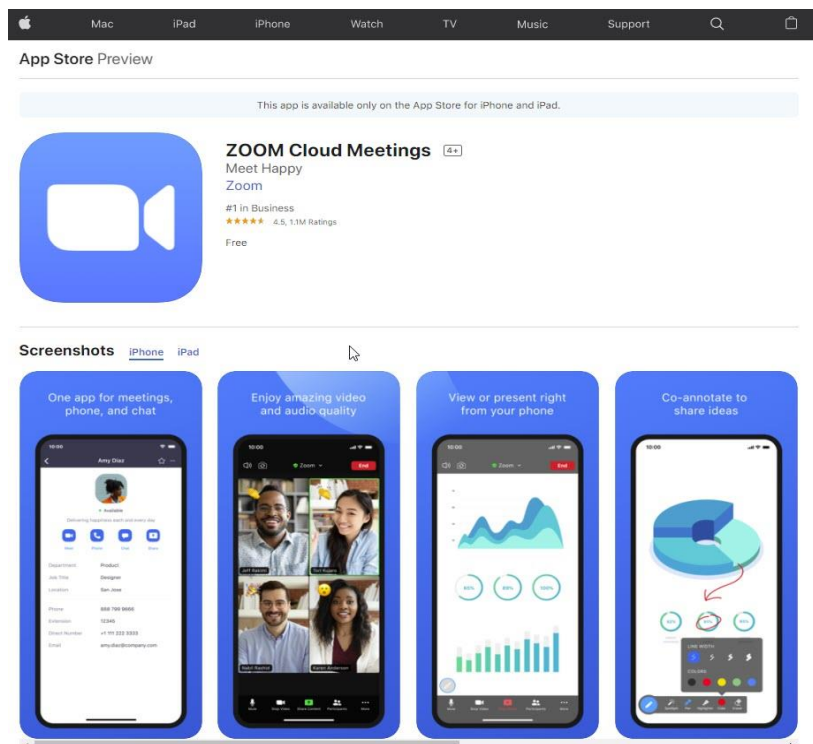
Mac iPad iPhone Watch TV Music Support

App Store Preview

This app is available only on the App Store for iPhone and iPad.

ZOOM Cloud Meetings 4+

Meet Happy

Zoom

#1 in Business

★★★★★ 4.5, 1.1M Ratings

Free

Screenshots iPhone iPad

One app for meetings, phone, and chat

10:00

Amy Diaz

Available

Meet Phone Chat Share

Department Product

Job Title Designer

Location San Jose

Phone 888 799 9666

Extension 12345

Direct Number +1 111 222 3333

Email amy.diaz@company.com

Enjoy amazing video and audio quality

10:00

Zoom

End

Jeff Rabbit

Tori Rogers

Nabil Rashid

Karen Anderson

View or present right from your phone

10:00

Zoom

End

Co-annotate to share ideas

10:00

LINE WIDTH

COLORS